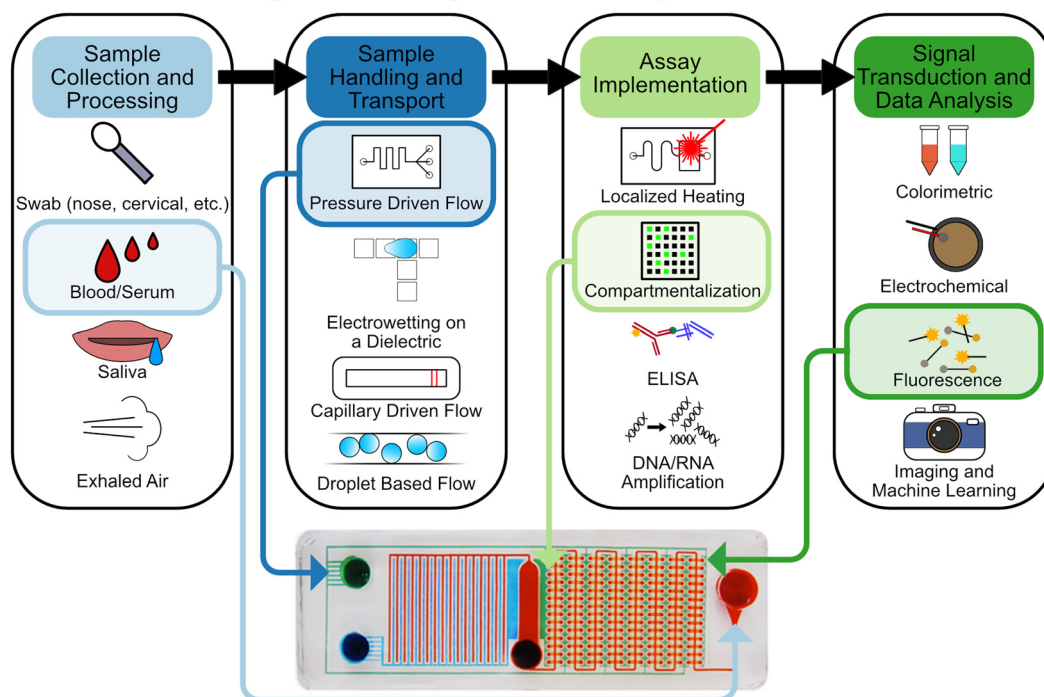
Sample Collection and Processing

Swab (nose, cervical, etc.)

Blood/Serum

Saliva

Exhaled Air

Sample Handling and Transport

Pressure Driven Flow

Electrowetting on a Dielectric

Capillary Driven Flow

Droplet Based Flow

Assay Implementation

Localized Heating

Compartmentalization

ELISA

DNA/RNA Amplification

Signal Transduction and Data Analysis

Colorimetric

Electrochemical

Fluorescence

Imaging and Machine Learning